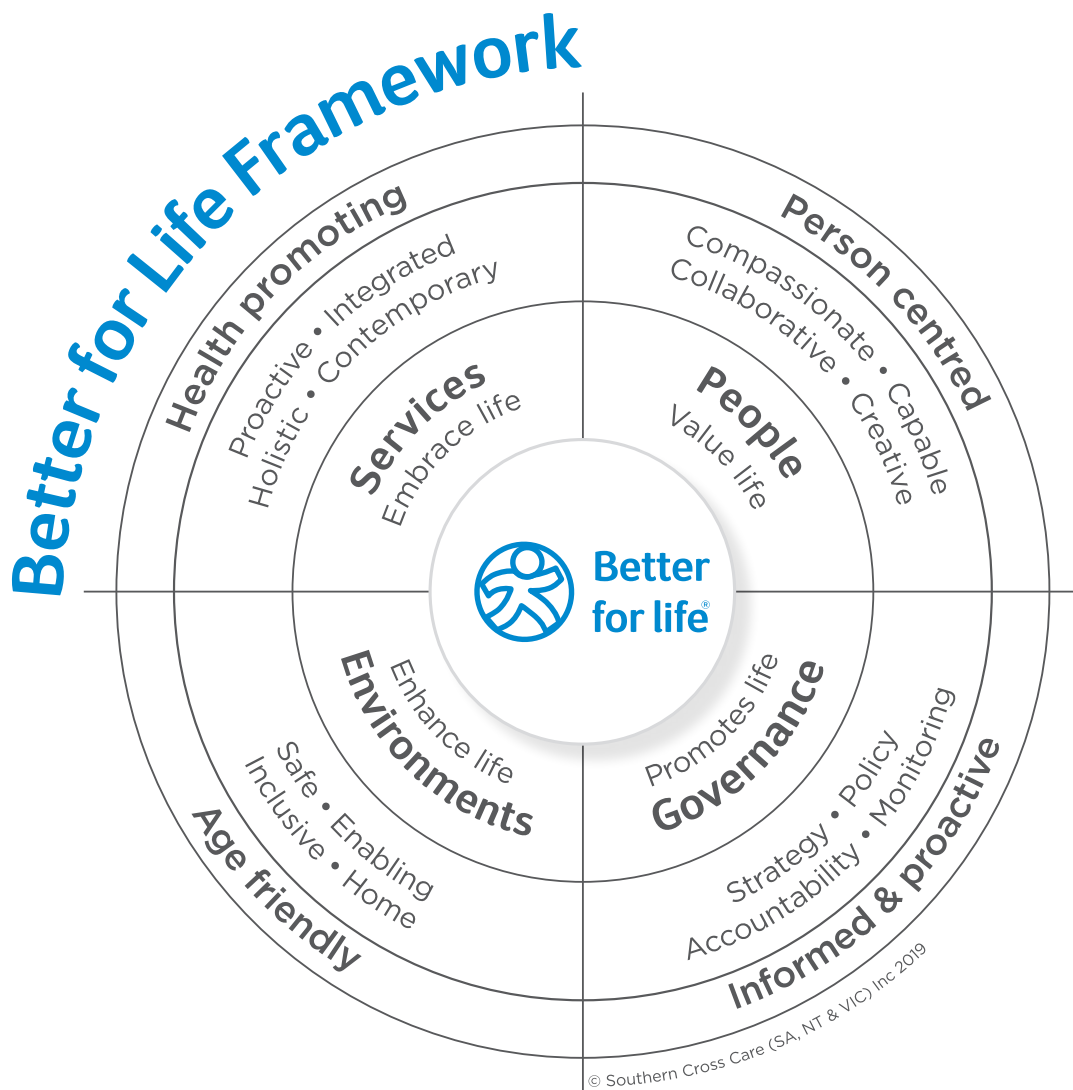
Better for Life Framework

Health promoting
Proactive • Integrated
Holistic • Contemporary
Services
Embrace life

Person centred
Compassionate • Capable
Collaborative • Creative
People
Value life

Better for life®

Environments
Enhance life
Safe • Enabling
Inclusive • Home
Age friendly

Governance
Promotes life
Strategy • Policy
Accountability • Monitoring
Informed & proactive

© Southern Cross Care (SA, NT & VIC) Inc 2019